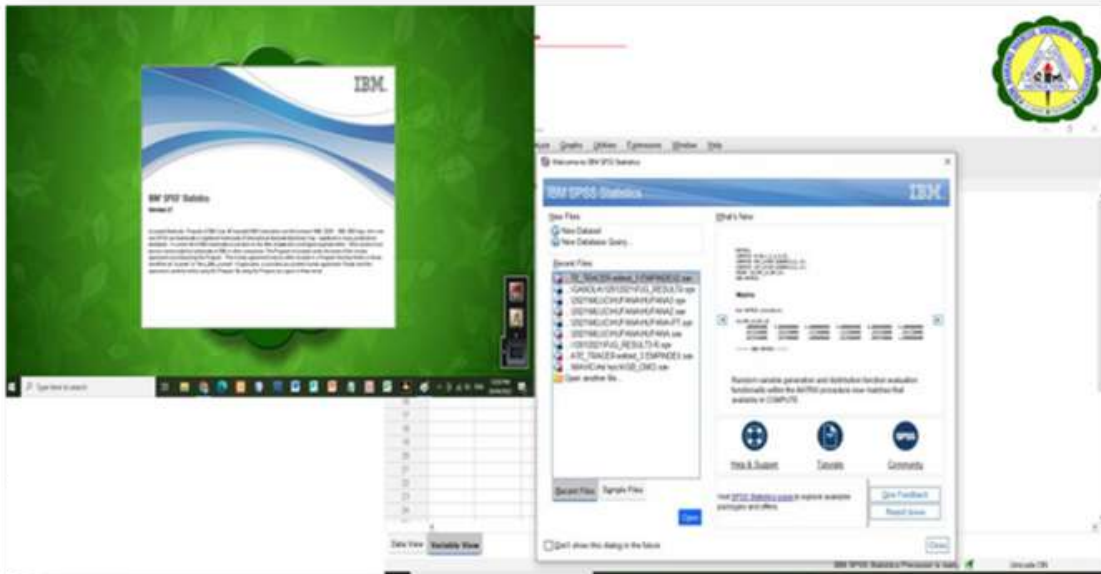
IBM.

IBM SPSS Statistics

Version 27

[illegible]

Type here to search

Graphs Utilities Extensions Window Help

Welcome to IBM SPSS Statistics

IBM SPSS Statistics

IBM.

New Files

New Dataset

New Database Query...

Recent Files

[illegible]

Open another file...

What's New

Matrix

Random variable generation and distribution function evaluation functionality within the MATRIX procedure now matches that available in COMPUTE.

Help & Support

Tutorials

Community

Recent Files

Sample Files

Visit SPSS Statistics store to explore available packages and offers.

Give Feedback

Report Issues

Open

Don't show this dialog in the future

Close

Data View

Variable View

IBM SPSS Statistics Processor is ready

Unicode:ON